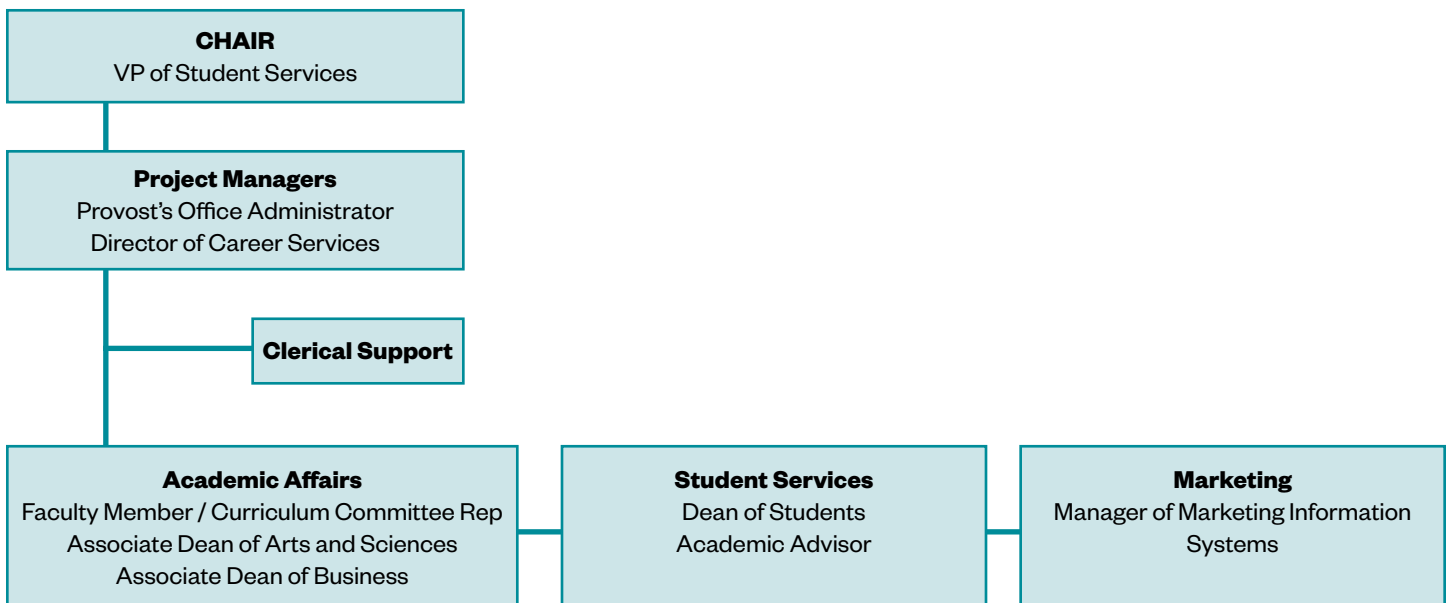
CHAIR
VP of Student Services

Project Managers
Provost's Office Administrator
Director of Career Services

Clerical Support

Academic Affairs
Faculty Member / Curriculum Committee Rep
Associate Dean of Arts and Sciences
Associate Dean of Business

Student Services
Dean of Students
Academic Advisor

Marketing
Manager of Marketing Information Systems